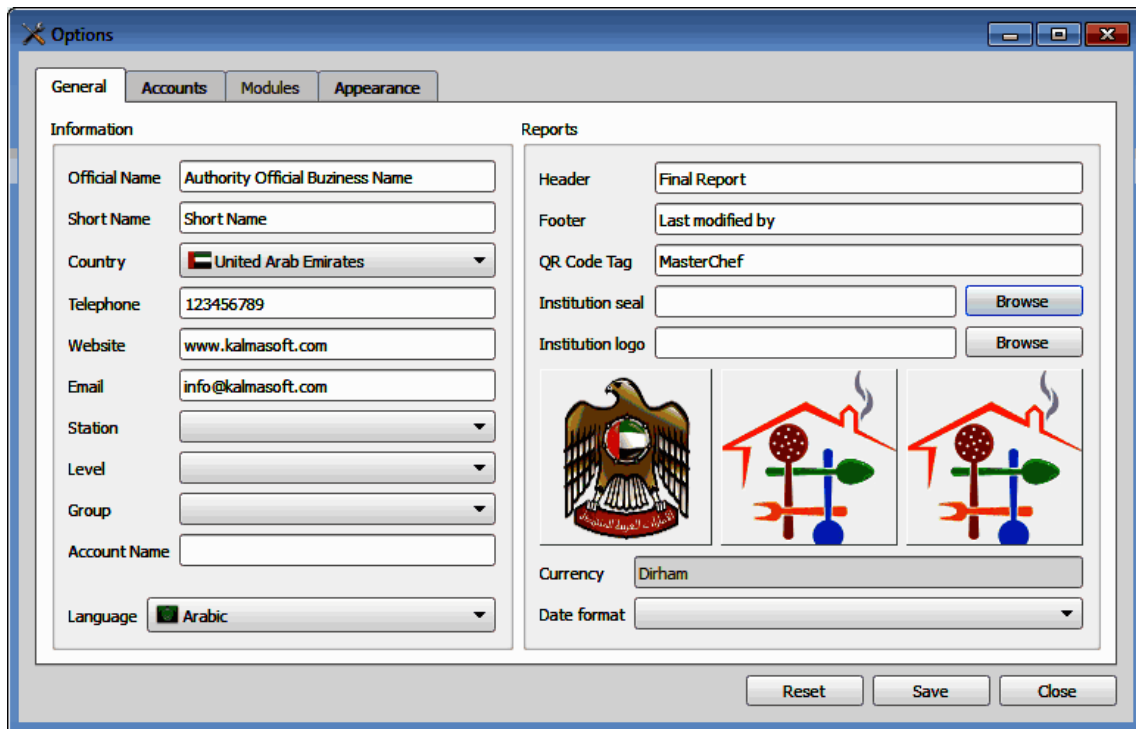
Options

General | Accounts | Modules | Appearance

Information

Official Name Authority Official Buziness Name
Short Name Short Name
Country United Arab Emirates
Telephone 123456789
Website www.kalmasoft.com
Email info@kalmasoft.com
Station
Level
Group
Account Name

Language Arabic

Reports

Header Final Report
Footer Last modified by
QR Code Tag MasterChef
Institution seal Browse
Institution logo Browse

Currency Dirham
Date format

Reset Save Close